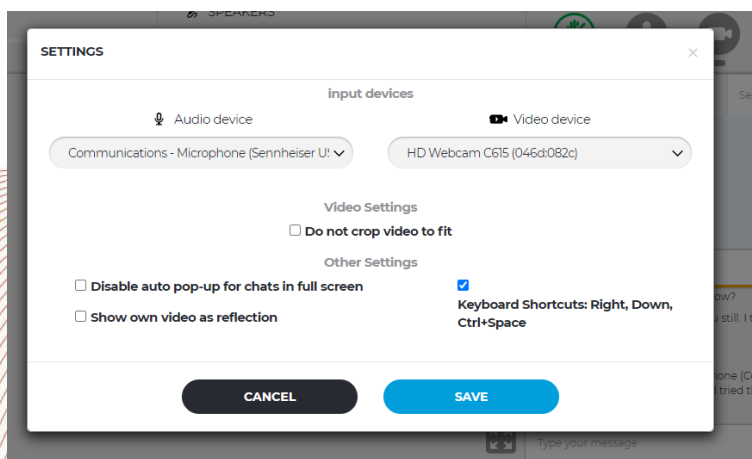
SPEAKERS

SETTINGS

×

input devices

Audio device

Communications - Microphone (Sennheiser U

Video device

HD Webcam C615 (046d:082c)

Video Settings

Do not crop video to fit

Other Settings

Disable auto pop-up for chats in full screen

Show own video as reflection

Keyboard Shortcuts: Right, Down, Ctrl+Space

CANCEL

SAVE

Se

ow?

u still. I t

hone (C

I tried t

Type your message